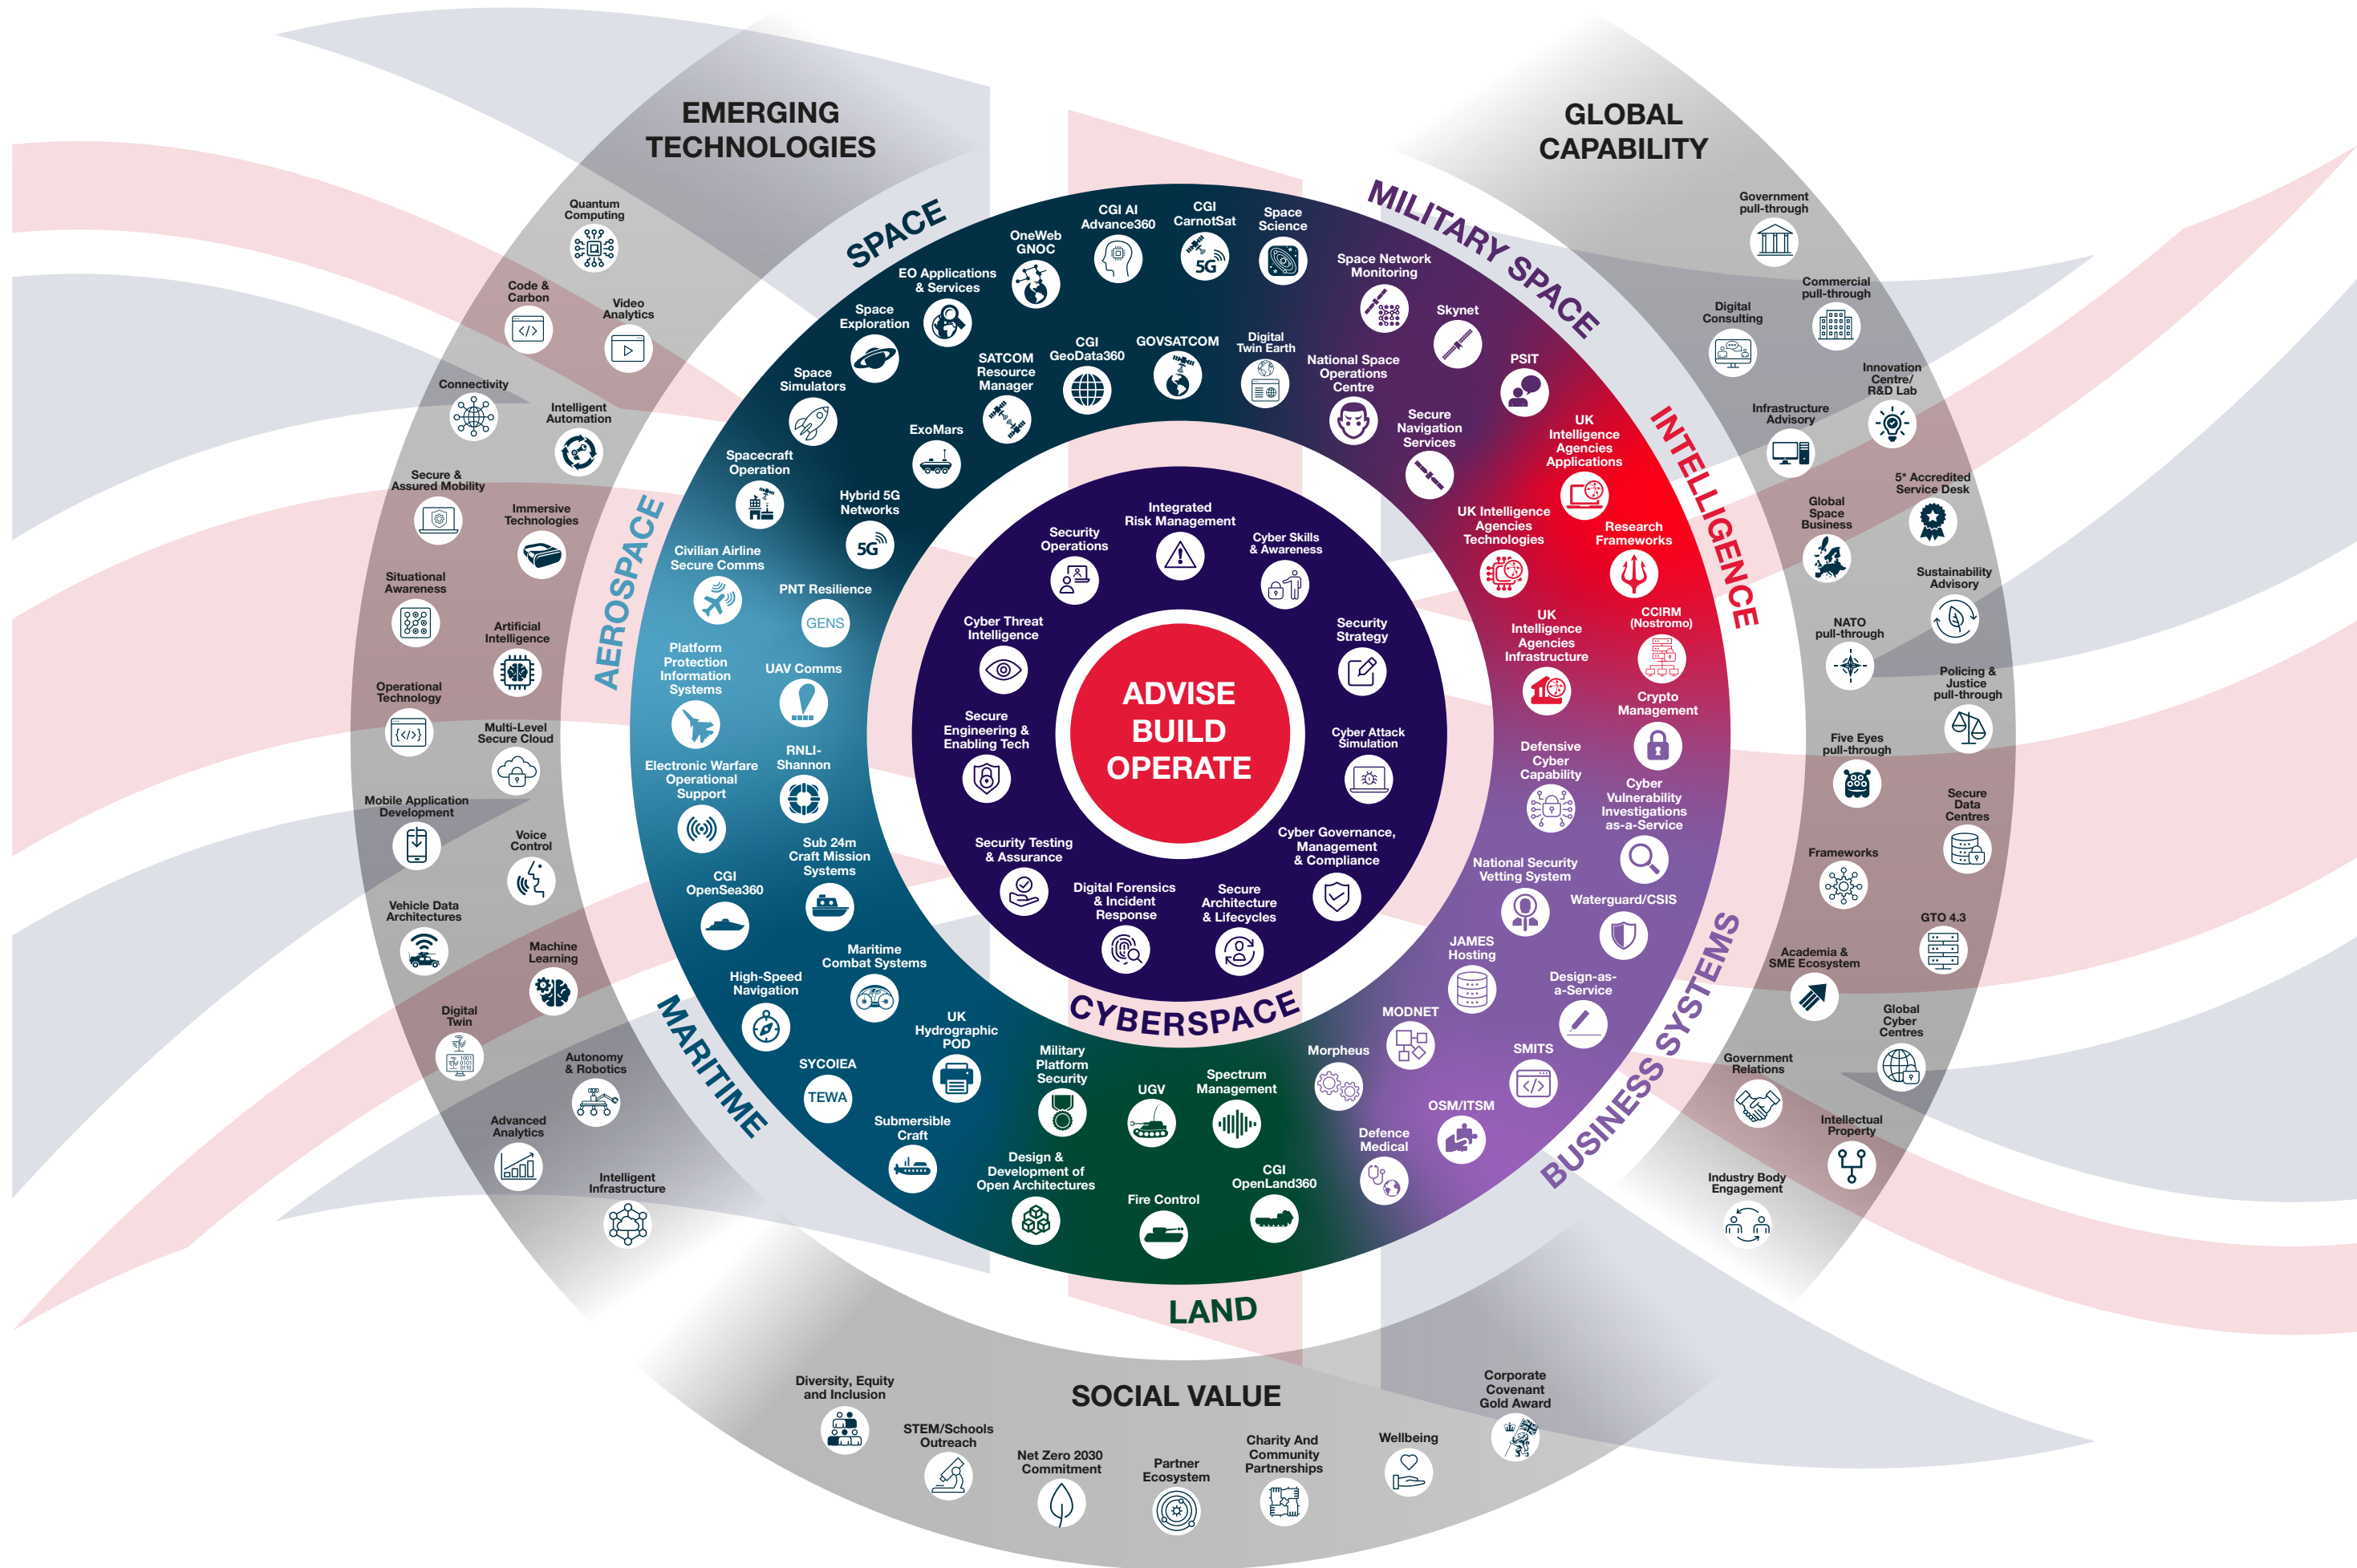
EMERGING TECHNOLOGIES

GLOBAL CAPABILITY

ADVISE BUILD OPERATE

CYBERSPACE

Integrated Risk Management
Security Operations
Cyber Skills & Awareness
Cyber Threat Intelligence
Security Strategy
Secure Engineering & Enabling Tech
Cyber Attack Simulation
Security Testing & Assurance
Cyber Governance, Management & Compliance
Digital Forensics & Incident Response
Secure Architecture & Lifecycles

SPACE
OneWeb GNOC
CGI AI Advance360
CGI CarnotSat
Space Science
EO Applications & Services
Space Exploration
CGI GeoData360
GOVSATCOM
Digital Twin Earth
SATCOM Resource Manager
Space Simulators
ExoMars
Spacecraft Operation
Hybrid 5G Networks

MILITARY SPACE
Space Network Monitoring
Skynet
PSIT
National Space Operations Centre
Secure Navigation Services

INTELLIGENCE
UK Intelligence Agencies Applications
UK Intelligence Agencies Technologies
Research Frameworks
UK Intelligence Agencies Infrastructure
CCIRM (Nostromo)
Crypto Management
Defensive Cyber Capability
Cyber Vulnerability Investigations as-a-Service

BUSINESS SYSTEMS
National Security Vetting System
Waterguard/CSIS
JAMES Hosting
Design-as-a-Service
MODNET
Morpheus
SMITS
OSM/ITSM
Defence Medical

LAND
Military Platform Security
UGV
Spectrum Management
CGI OpenLand360
Fire Control
Design & Development of Open Architectures

MARITIME
UK Hydrographic POD
SYCOIEA
TEWA
Submersible Craft
Maritime Combat Systems
High-Speed Navigation
CGI OpenSea360
Sub 24m Craft Mission Systems

AEROSPACE
Civilian Airline Secure Comms
PNT Resilience
GENS
Platform Protection Information Systems
UAV Comms
Electronic Warfare Operational Support
RNLI-Shannon

Quantum Computing
Code & Carbon
Video Analytics
Connectivity
Intelligent Automation
Secure & Assured Mobility
Immersive Technologies
Situational Awareness
Artificial Intelligence
Operational Technology
Multi-Level Secure Cloud
Mobile Application Development
Voice Control
Vehicle Data Architectures
Machine Learning
Digital Twin
Autonomy & Robotics
Advanced Analytics
Intelligent Infrastructure

Government pull-through
Commercial pull-through
Digital Consulting
Innovation Centre/ R&D Lab
Infrastructure Advisory
5* Accredited Service Desk
Global Space Business
Sustainability Advisory
NATO pull-through
Policing & Justice pull-through
Five Eyes pull-through
Secure Data Centres
Frameworks
GTO 4.3
Academia & SME Ecosystem
Global Cyber Centres
Government Relations
Intellectual Property
Industry Body Engagement

SOCIAL VALUE
Diversity, Equity and Inclusion
STEM/Schools Outreach
Net Zero 2030 Commitment
Partner Ecosystem
Charity And Community Partnerships
Wellbeing
Corporate Covenant Gold Award